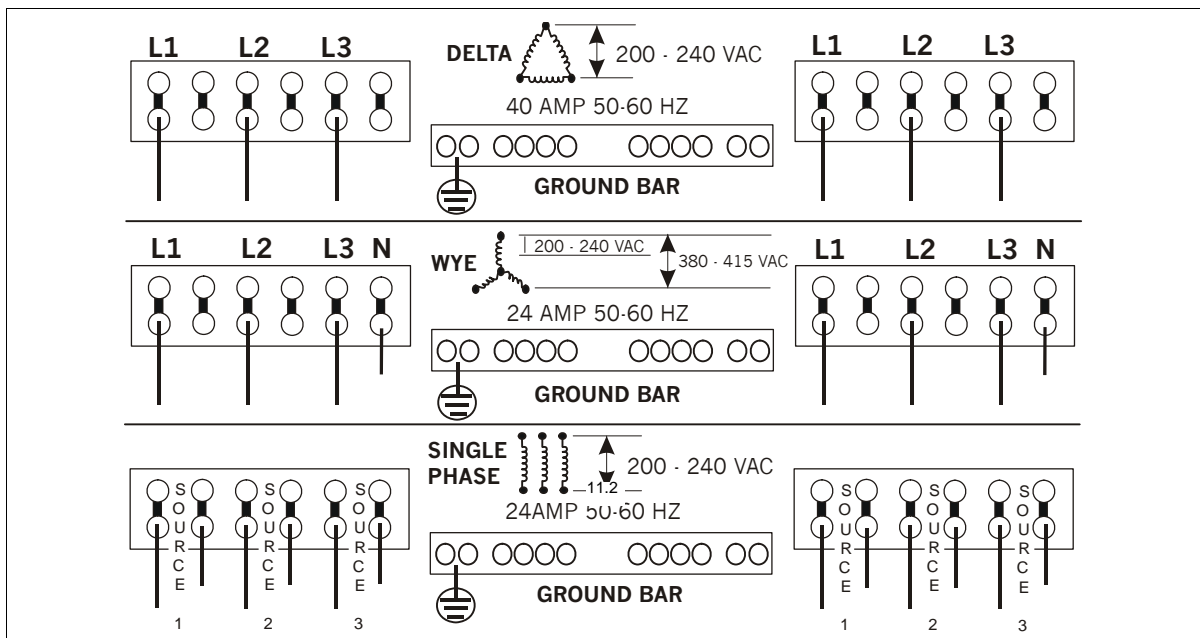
L1 L2 L3

DELTA 200 - 240 VAC

40 AMP 50-60 HZ

GROUND BAR

L1 L2 L3

L1 L2 L3 N

WYE 200 - 240 VAC 380 - 415 VAC

24 AMP 50-60 HZ

GROUND BAR

L1 L2 L3 N

SOURCE SOURCE SOURCE

1 2 3

SINGLE PHASE 200 - 240 VAC

11.2

24AMP 50-60 HZ

GROUND BAR

SOURCE SOURCE SOURCE

1 2 3